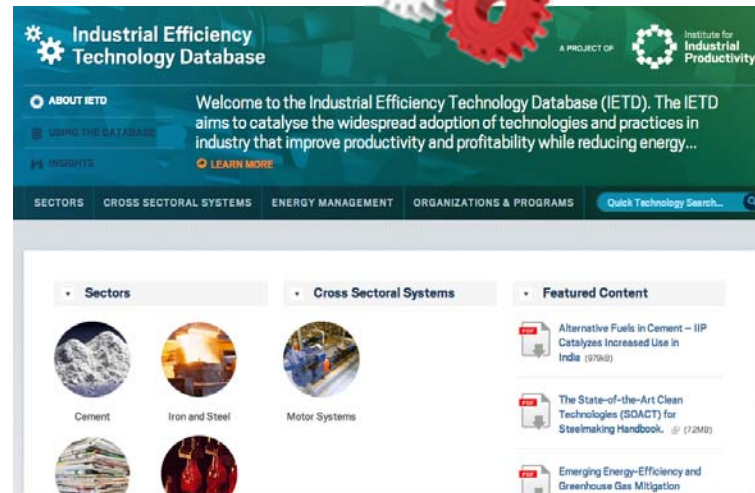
Industrial Efficiency Technology Database

A PROJECT OF

Institute for Industrial Productivity

ABOUT IETD

USING THE DATABASE

INSIGHTS

Welcome to the Industrial Efficiency Technology Database (IETD). The IETD aims to catalyse the widespread adoption of technologies and practices in industry that improve productivity and profitability while reducing energy...

LEARN MORE

SECTORS CROSS SECTORAL SYSTEMS ENERGY MANAGEMENT ORGANIZATIONS & PROGRAMS

Quick Technology Search...

Sectors

Cement

Iron and Steel

Cross Sectoral Systems

Motor Systems

Featured Content

PDF Alternative Fuels in Cement – IIP Catalyzes Increased Use in India (979kB)

PDF The State-of-the-Art Clean Technologies (SOACT) for Steelmaking Handbook. (7.2MB)

PDF Emerging Energy-Efficiency and Greenhouse Gas Mitigation